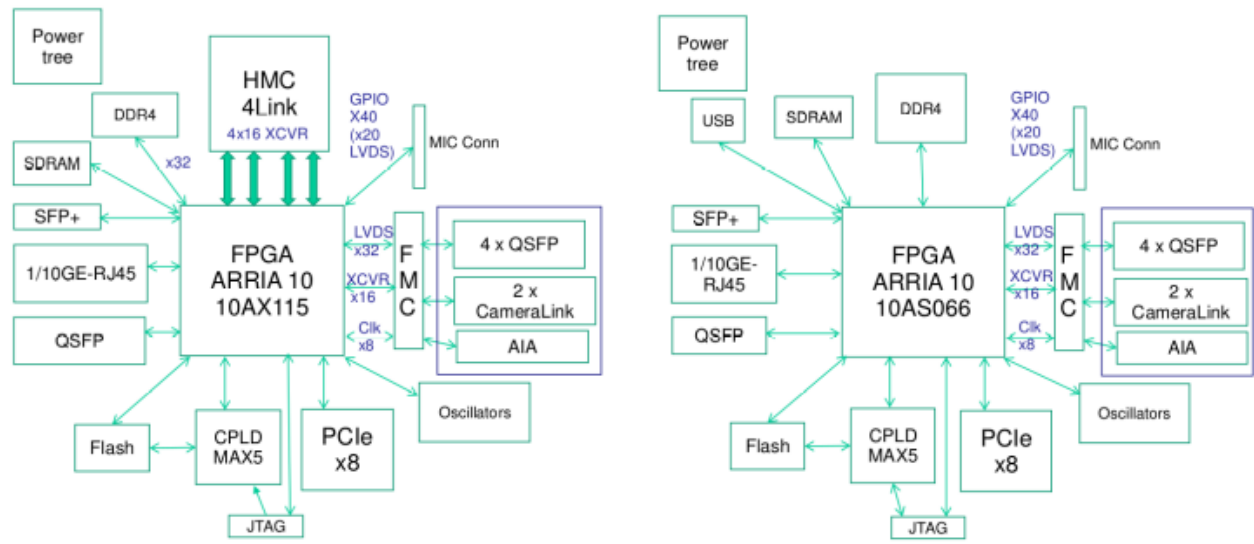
Power tree

HMC 4Link
4x16 XCVR

DDR4

x32

GPIO X40 (x20 LVDS)

MIC Conn

SDRAM

SFP+

FPGA ARRIA 10 10AX115

LVDS x32

XCVR x16

Clk x8

F M C

4 x QSFP

2 x CameraLink

AIA

1/10GE-RJ45

QSFP

Oscillators

Flash

CPLD MAX5

PCIe x8

JTAG

Power tree

USB

SDRAM

DDR4

GPIO X40 (x20 LVDS)

MIC Conn

SFP+

FPGA ARRIA 10 10AS066

LVDS x32

XCVR x16

Clk x8

F M C

4 x QSFP

2 x CameraLink

AIA

1/10GE-RJ45

QSFP

Oscillators

Flash

CPLD MAX5

PCIe x8

JTAG